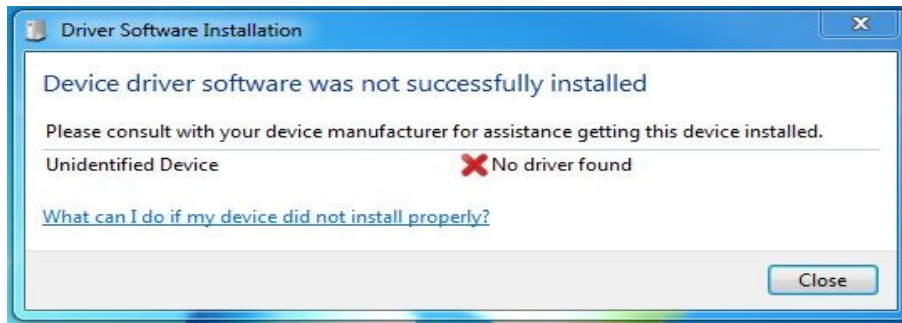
Driver Software Installation

Device driver software was not successfully installed

Please consult with your device manufacturer for assistance getting this device installed.

| Unidentified Device | No driver found |
|---|---|

What can I do if my device did not install properly?

Close